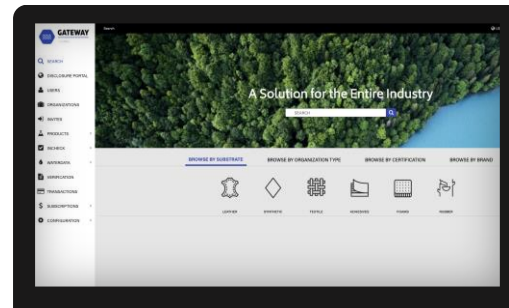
GATEWAY

Search

SEARCH
DISCLOSURE PORTAL
USERS
ORGANIZATIONS
INVITES
PRODUCTS
INCHECK
APPROVALS
VERIFICATION
TRANSACTIONS
SUBSCRIPTIONS
CONFIGURATION

A Solution for the Entire Industry

SEARCH

BROWSE BY SUBSTRATE
BROWSE BY ORGANIZATION TYPE
BROWSE BY CERTIFICATION
BROWSE BY BRAND

LEATHER
SYNTHETIC
TEXTILE
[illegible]
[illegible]
RUBBER